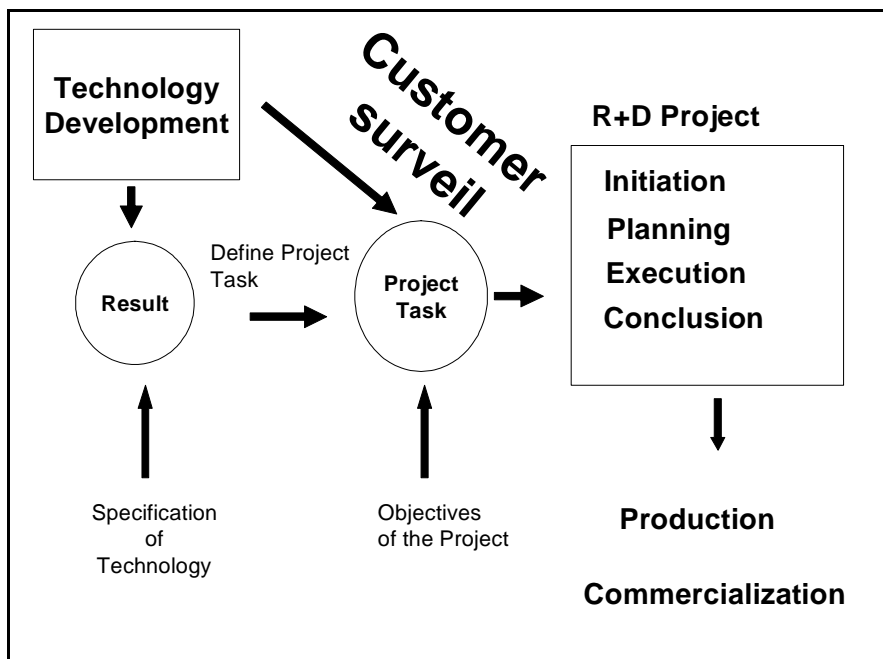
Technology Development

Customer surveil

R+D Project

Initiation

Planning

Execution

Conclusion

Define Project Task

Result

Project Task

Specification of Technology

Objectives of the Project

Production

Commercialization